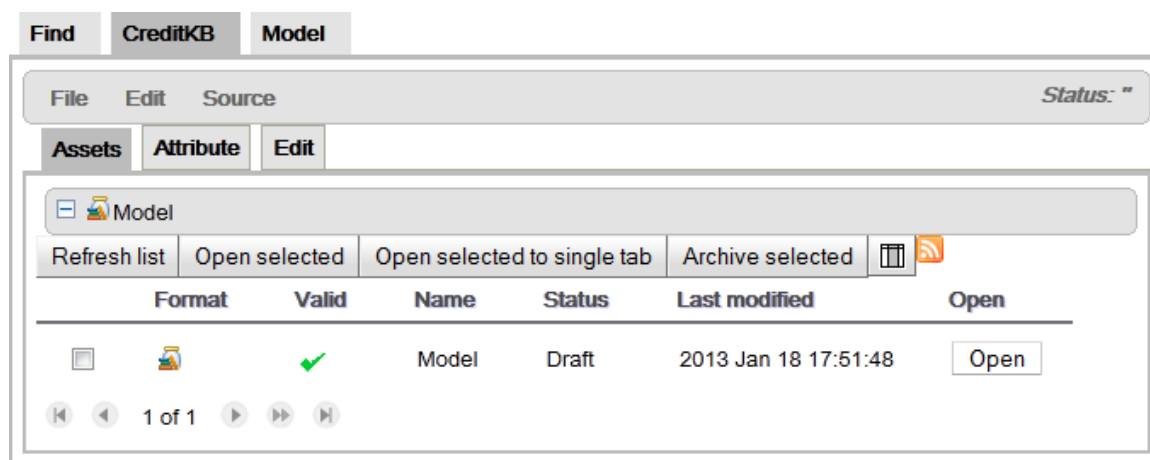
Find CreditKB Model

File Edit Source

Status: ''

Assets Attribute Edit

Model

Refresh list | Open selected | Open selected to single tab | Archive selected

| | Format | Valid | Name | Status | Last modified | Open |
|---|---|---|---|---|---|---|
| | | ✔ | Model | Draft | 2013 Jan 18 17:51:48 | Open |

1 of 1